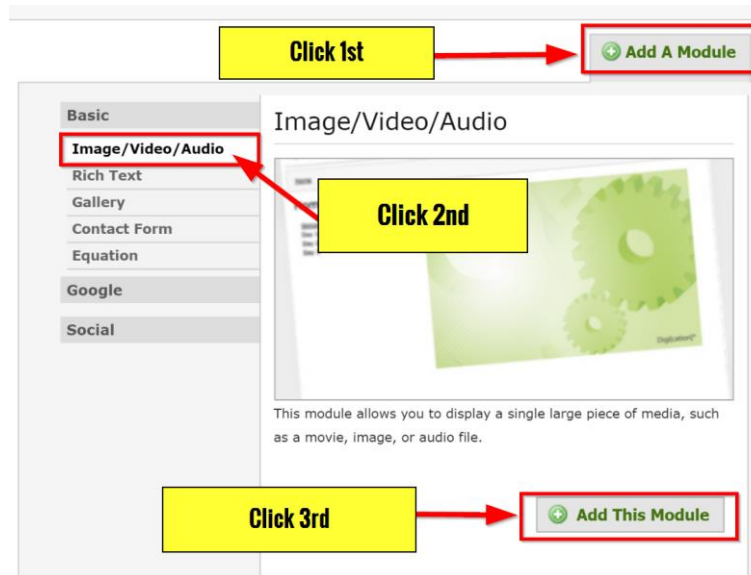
Click 1st

Add A Module

Basic

Image/Video/Audio

Rich Text

Gallery

Contact Form

Equation

Google

Social

Image/Video/Audio

Click 2nd

Digication

This module allows you to display a single large piece of media, such as a movie, image, or audio file.

Click 3rd

Add This Module